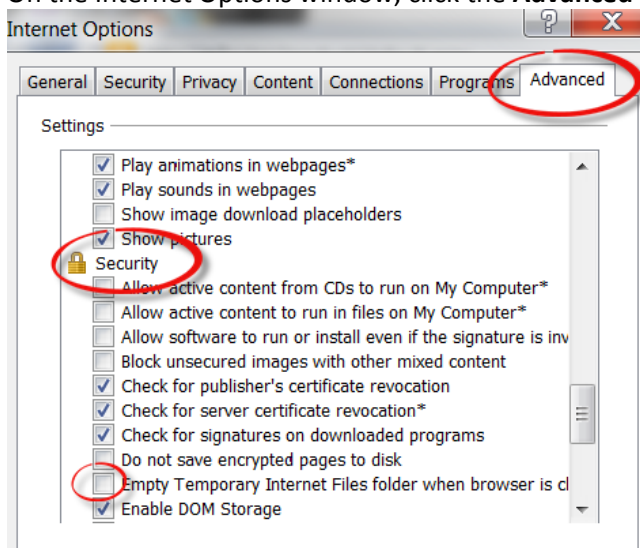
On the Internet Options window, click the Advanced

Internet Options

?

X

General | Security | Privacy | Content | Connections | Programs | Advanced

Settings

Play animations in webpages*

Play sounds in webpages

Show image download placeholders

Show pictures

Security

Allow active content from CDs to run on My Computer*

Allow active content to run in files on My Computer*

Allow software to run or install even if the signature is inv

Block unsecured images with other mixed content

Check for publisher's certificate revocation

Check for server certificate revocation*

Check for signatures on downloaded programs

Do not save encrypted pages to disk

Empty Temporary Internet Files folder when browser is cl

Enable DOM Storage